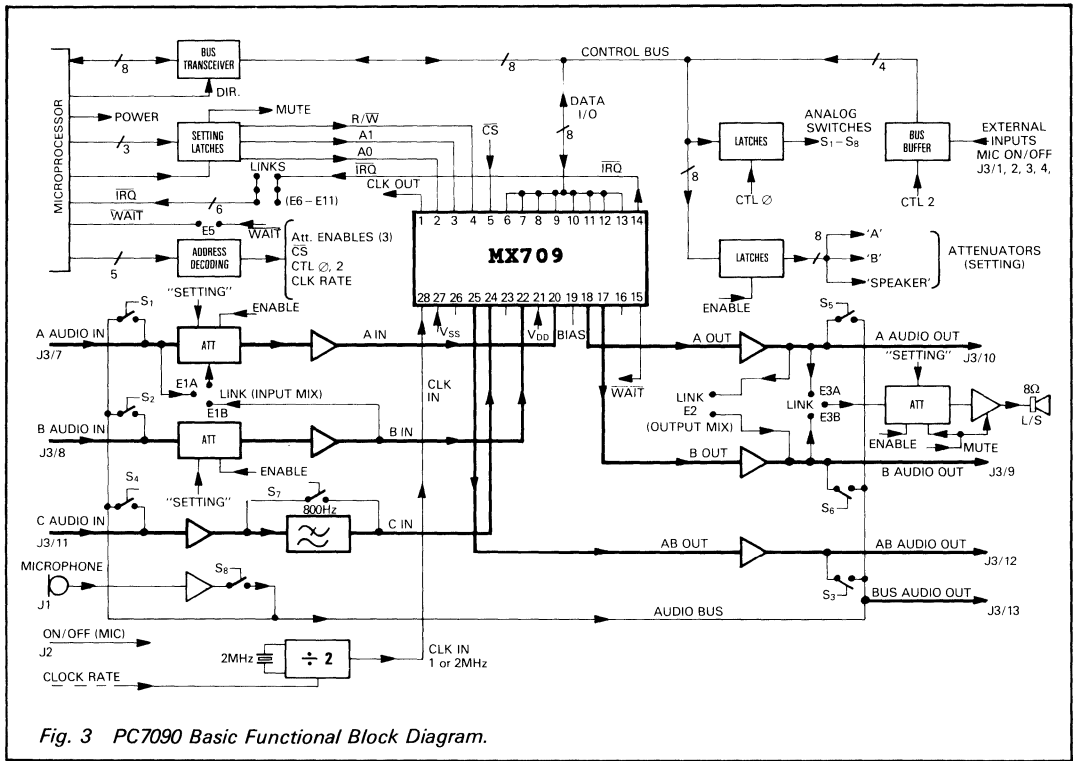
MICROPROCESSOR

8
BUS TRANSCEIVER
DIR.
8
CONTROL BUS
4
POWER
MUTE
3
SETTING LATCHES
R/$\overline{W}$
A1
A0
$\overline{IRQ}$
$\overline{CS}$
DATA I/O
8
LINKS
(E6 – E11)
$\overline{IRQ}$
6
CLK OUT
$\overline{IRQ}$
$\overline{WAIT}$
E5
$\overline{WAIT}$
5
ADDRESS DECODING
Att. ENABLES (3)
$\overline{CS}$
CTL ∅, 2
CLK RATE

1 2 3 4 5 6 7 8 9 10 11 12 13 14
MX709
28 27 26 25 24 23 22 21 20 19 18 17 16 15
$V_{SS}$
$V_{DD}$
BIAS

LATCHES
CTL ∅
ANALOG SWITCHES
$S_1 - S_8$
BUS BUFFER
CTL 2
EXTERNAL INPUTS
MIC ON/OFF
J3/1, 2, 3, 4,
8
8
LATCHES
ENABLE
'A'
'B'
'SPEAKER'
ATTENUATORS (SETTING)

$S_1$
"SETTING"
ENABLE
A AUDIO IN
J3/7
ATT
A IN
E1A
LINK (INPUT MIX)
E1B
$S_2$
B AUDIO IN
J3/8
ATT
B IN
ENABLE
"SETTING"
$S_4$
$S_7$
800Hz
C AUDIO IN
J3/11
C IN
CLK IN
MICROPHONE
J1
$S_8$
AUDIO BUS
ON/OFF (MIC)
J2
2MHz
÷ 2
CLK IN
1 or 2MHz
CLOCK RATE

$\overline{WAIT}$
A OUT
$S_5$
A AUDIO OUT
J3/10
"SETTING"
LINK
E3A
LINK
E3B
ATT
8Ω
L/S
E2
(OUTPUT MIX)
ENABLE
MUTE
B OUT
B AUDIO OUT
J3/9
$S_6$
AB OUT
AB AUDIO OUT
J3/12
$S_3$
BUS AUDIO OUT
J3/13

Fig. 3 PC7090 Basic Functional Block Diagram.